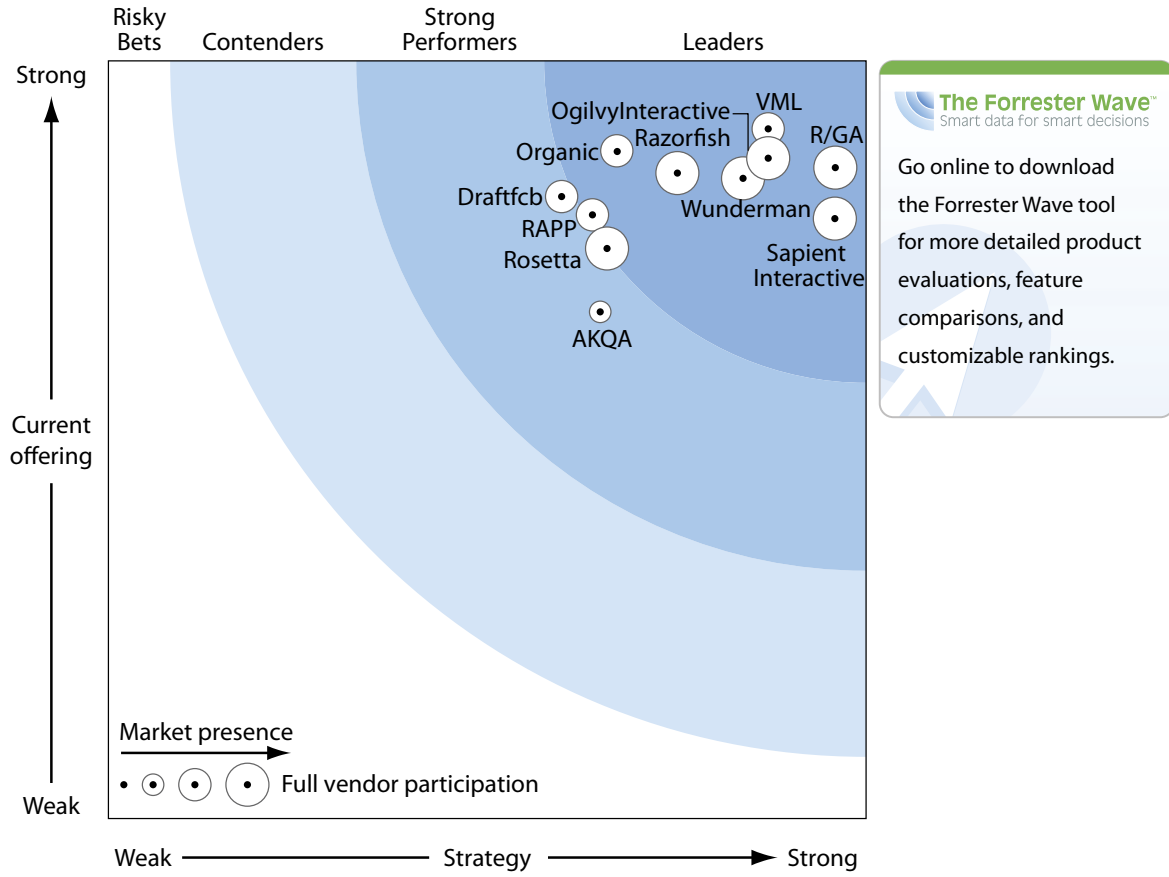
Risky Bets
Contenders
Strong Performers
Leaders

Strong
Current offering
Weak

OgilvyInteractive
VML
Razorfish
R/GA
Organic
Draftfcb
Wunderman
RAPP
Rosetta
Sapient Interactive
AKQA

Market presence
Full vendor participation

Weak
Strategy
Strong

The Forrester Wave™
Smart data for smart decisions

Go online to download the Forrester Wave tool for more detailed product evaluations, feature comparisons, and customizable rankings.